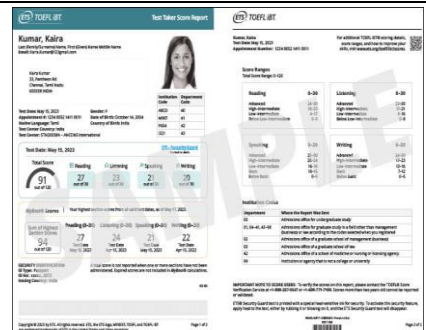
ETS TOEFL iBT

Test Taker Score Report

Kumar, Kaira

Last/Family/Surname Name, First/Given Name Middle Name

Kaira Kumar

Test Date: May 15, 2023

Appointment #: 

Native Language: Tamil

Test Center Country: India

Gender: F

Date of Birth: October 14, 2004

Country of Birth: India

| Institution Code | Department Code |
|---|---|
| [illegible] | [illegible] |
| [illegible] | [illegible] |
| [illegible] | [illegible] |
| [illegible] | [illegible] |

Test Date: May 15, 2023

Total Score

91

out of 120

Reading 27 out of 30

Listening 23 out of 30

Speaking 21 out of 30

Writing 20 out of 30

MyBest Scores

Reading (0–30)

Listening (0–30)

Speaking (0–30)

Writing (0–30)

SECURITY IDENTIFICATION

Copyright © 2023 by ETS. All rights reserved. ETS, the ETS logo, MEASURING THE POWER OF LEARNING, TOEFL and TOEFL iBT

Page 1 of 2

ETS TOEFL iBT

Kumar, Kaira

Test Date: May 15, 2023

Score Ranges

Total Score Range: 0–120

Reading 0–30

Advanced

High-Intermediate

Low-Intermediate

Below Low-Intermediate

Listening 0–30

Advanced

High-Intermediate

Low-Intermediate

Below Low-Intermediate

Speaking 0–30

Advanced

High-Intermediate

Low-Intermediate

Basic

Below Basic

Writing 0–30

Advanced

High-Intermediate

Low-Intermediate

Basic

Below Basic

Institution Codes

| Department | Where the Report Was Sent |
|---|---|
| 00 | Admissions office for undergraduate study |
| 01, 04–41, 43–99 | Admissions office for graduate study in a field other than management (business) or law |
| 02 | Admissions office of a graduate school of management (business) |
| 03 | Admissions office of a graduate school of law |
| 42 | Admissions office of a school of medicine or nursing or licensing agency |
| 99 | Institution or agency that is not a college or university |

IMPORTANT NOTE TO SCORE USERS:

Page 2 of 2

SAMPLE